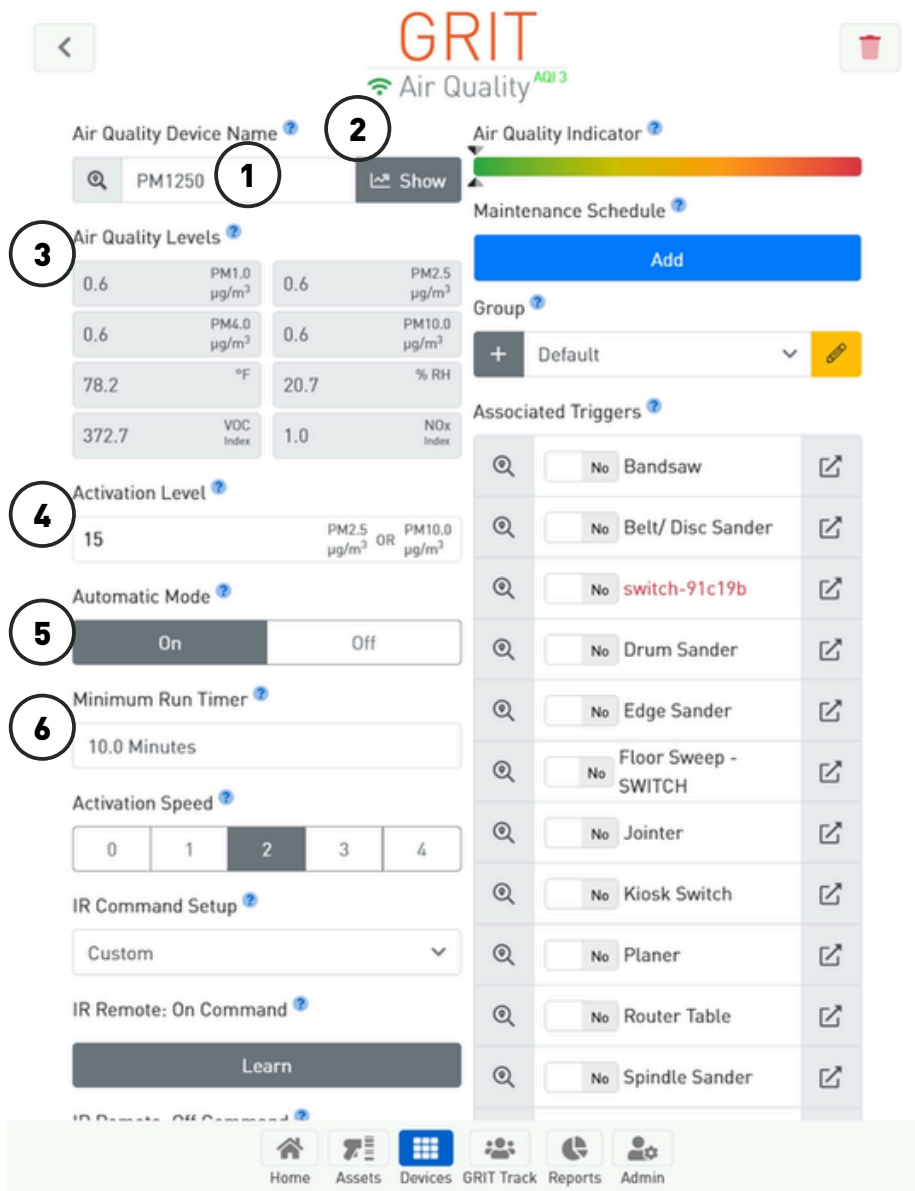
GRIT
Air Quality AQI 3

Air Quality Device Name
PM1250
1
2
Show

3
Air Quality Levels
0.6 PM1.0 μg/m³
0.6 PM2.5 μg/m³
0.6 PM4.0 μg/m³
0.6 PM10.0 μg/m³
78.2 °F
20.7 % RH
372.7 VOC Index
1.0 NOx Index

4
Activation Level
15 PM2.5 μg/m³ OR PM10.0 μg/m³

Automatic Mode
5
On Off

Minimum Run Timer
6
10.0 Minutes

Activation Speed
0 1 2 3 4

IR Command Setup
Custom

IR Remote: On Command
Learn

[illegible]

Air Quality Indicator

Maintenance Schedule
Add

Group
+ Default

Associated Triggers
No Bandsaw
No Belt/ Disc Sander
No switch-91c19b
No Drum Sander
No Edge Sander
No Floor Sweep - SWITCH
No Jointer
No Kiosk Switch
No Planer
No Router Table
No Spindle Sander

Home Assets Devices GRIT Track Reports Admin